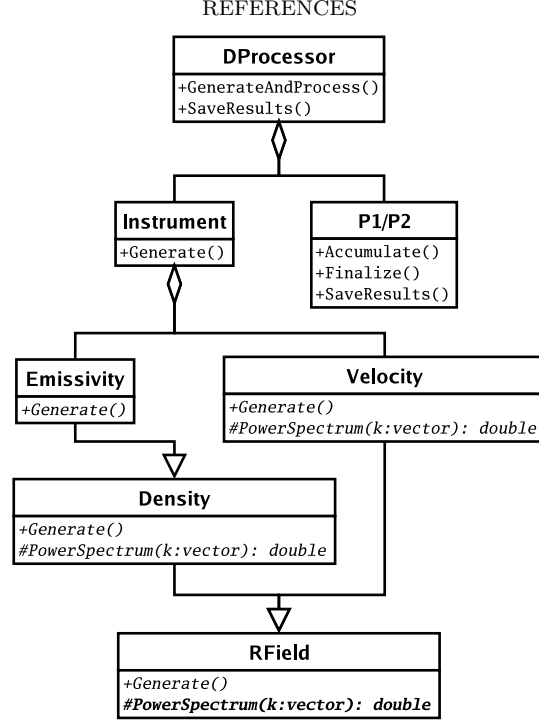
REFERENCES

DProcessor
+GenerateAndProcess()
+SaveResults()

Instrument
+Generate()

P1/P2
+Accumulate()
+Finalize()
+SaveResults()

Emissivity
+Generate()

Velocity
+Generate()
#PowerSpectrum(k:vector): double

Density
+Generate()
#PowerSpectrum(k:vector): double

RField
+Generate()
#PowerSpectrum(k:vector): double